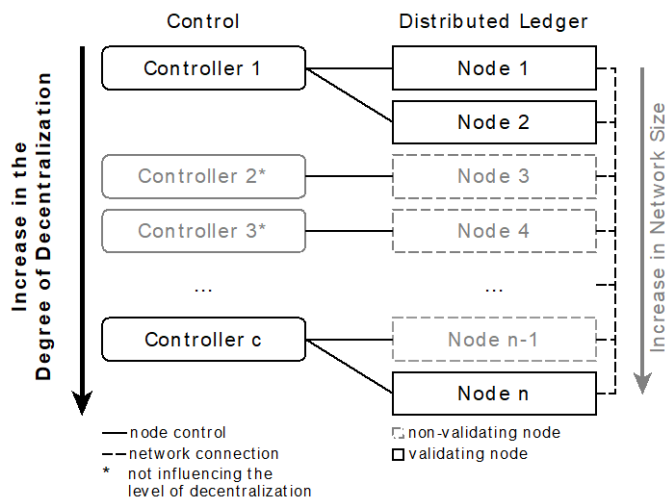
Control

Distributed Ledger

Increase in the Degree of Decentralization

Controller 1

Node 1

Node 2

Controller 2*

Node 3

Controller 3*

Node 4

...

...

Controller c

Node n-1

Node n

Increase in Network Size

node control

network connection

* not influencing the level of decentralization

non-validating node

validating node